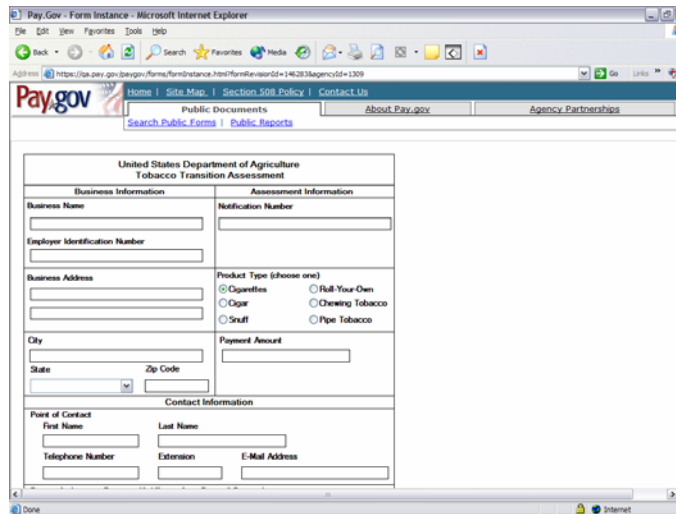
Pay.Gov - Form Instance - Microsoft Internet Explorer

File Edit View Favorites Tools Help

Back Search Favorites Media

Address https://qa.pay.gov/paygov/forms/formInstance.html?formRevisionId=146283&agencyId=1309

Go Links

Pay.gov

Home | Site Map | Section 508 Policy | Contact Us

Public Documents

About Pay.gov

Agency Partnerships

Search Public Forms | Public Reports

United States Department of Agriculture
Tobacco Transition Assessment

Business Information

Assessment Information

Business Name

Notification Number

Employer Identification Number

Business Address

Product Type (choose one)

Cigarettes

Roll-Your-Own

Cigar

Chewing Tobacco

Snuff

Pipe Tobacco

City

Payment Amount

State

Zip Code

Contact Information

Point of Contact

First Name

Last Name

Telephone Number

Extension

E-Mail Address

Done

Internet